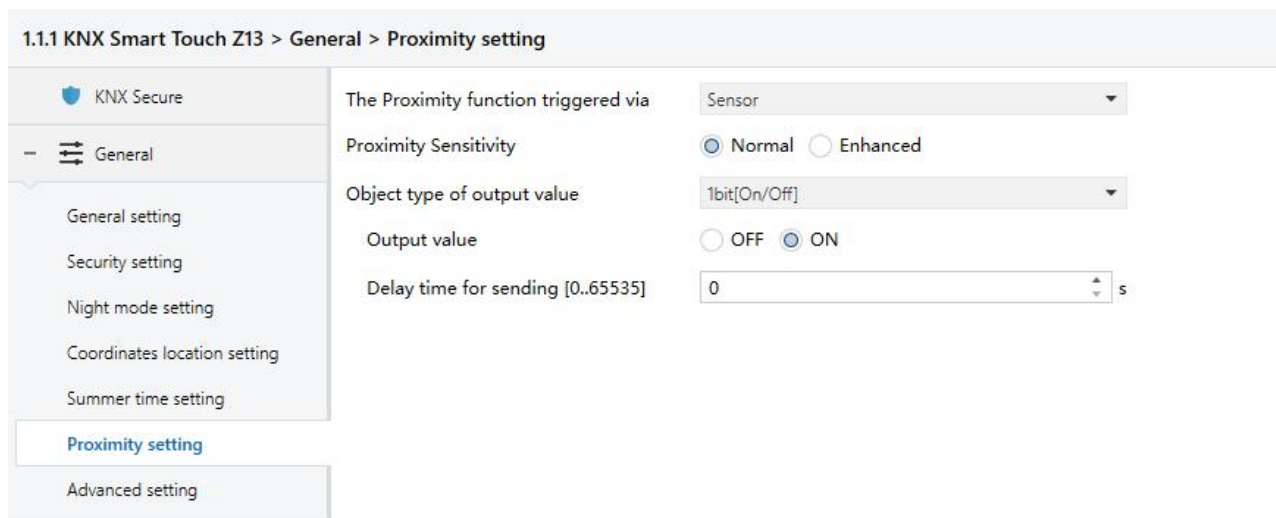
1.1.1 KNX Smart Touch Z13 > General > Proximity setting

KNX Secure

– General

General setting

Security setting

Night mode setting

Coordinates location setting

Summer time setting

Proximity setting

Advanced setting

The Proximity function triggered via | Sensor

Proximity Sensitivity | Normal | Enhanced

Object type of output value | 1bit[On/Off]

Output value | OFF | ON

Delay time for sending [0..65535] | 0 | s